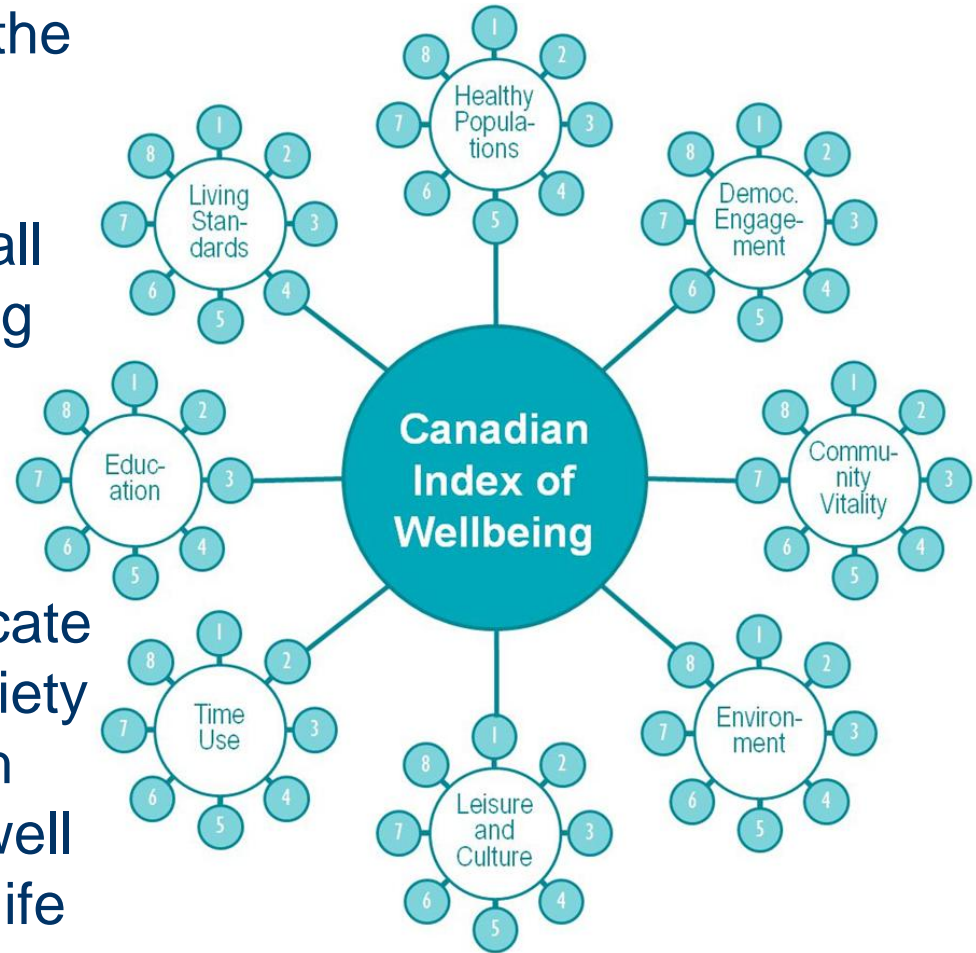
the

all
ng

cate
iety
n
vell
ife

Canadian Index of Wellbeing

Healthy Populations
1 2 3 4 5 6 7 8

Democ. Engagement
1 2 3 4 5 6 7 8

Community Vitality
1 2 3 4 5 6 7 8

Environment
1 2 3 4 5 6 7 8

Leisure and Culture
1 2 3 4 5 6 7 8

Time Use
1 2 3 4 5 6 7 8

Education
1 2 3 4 5 6 7 8

Living Standards
1 2 3 4 5 6 7 8